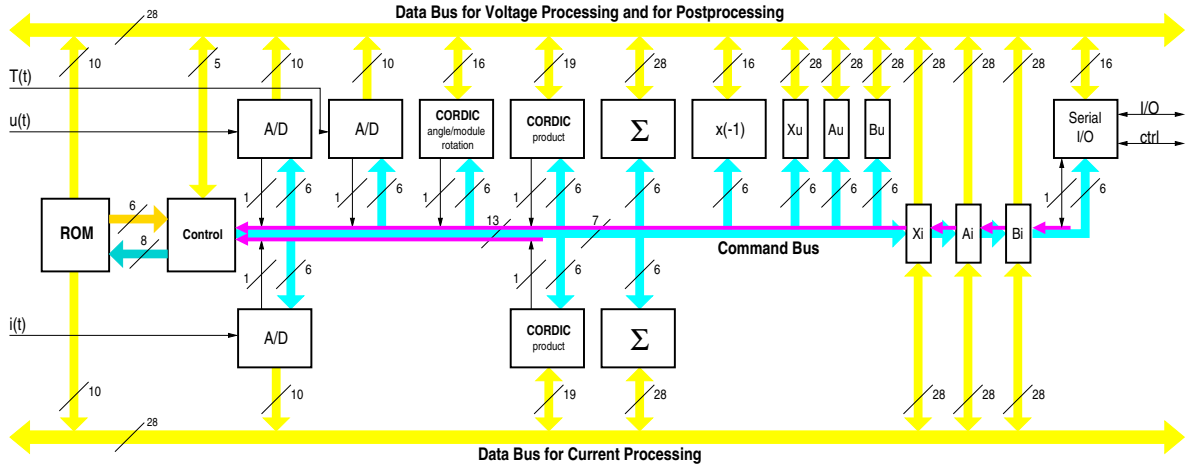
Data Bus for Voltage Processing and for Postprocessing

28

10 5 10 16 19 28 16 28 28 28 28 28 28 16

T(t)

u(t)

A/D

A/D

CORDIC
angle/module
rotation

CORDIC
product

$\Sigma$

x(-1)

Xu

Au

Bu

Serial
I/O

I/O

ctrl

1 6 1 6 1 6 1 6 6 6 6 6 6 1 6

ROM

6

8

Control

13

7

Xi

Ai

Bi

Command Bus

1 6 1 6 6

i(t)

A/D

CORDIC
product

$\Sigma$

10 10 19 28 28 28 28

28

Data Bus for Current Processing